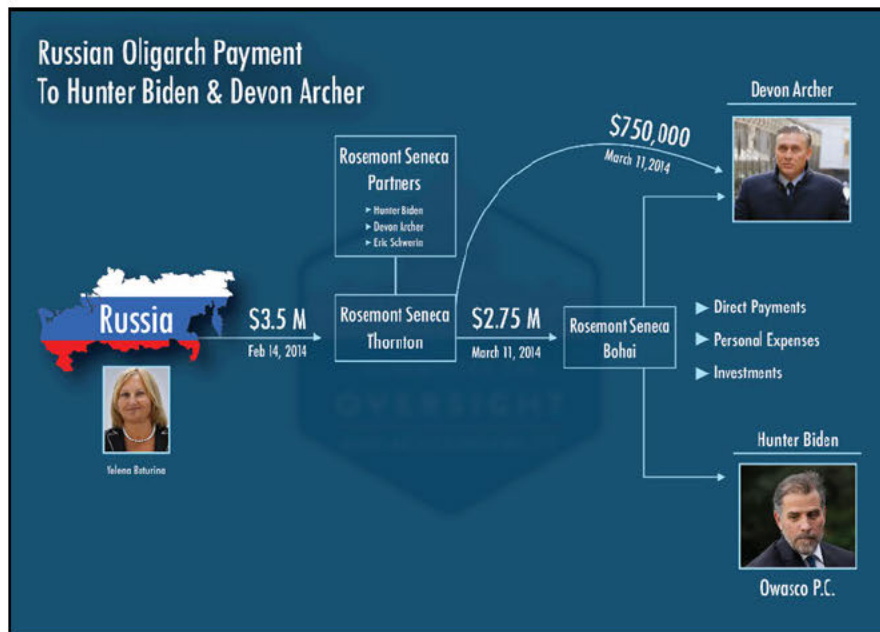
Russian Oligarch Payment
To Hunter Biden & Devon Archer

Devon Archer

$750,000
March 11, 2014

Rosemont Seneca Partners
► Hunter Biden
► Devon Archer
► Eric Schwerin

Russia

Yelena Baturina

$3.5 M
Feb 14, 2014

Rosemont Seneca Thornton

$2.75 M
March 11, 2014

Rosemont Seneca Bohai

► Direct Payments
► Personal Expenses
► Investments

OVERSIGHT

Hunter Biden

Owasco P.C.